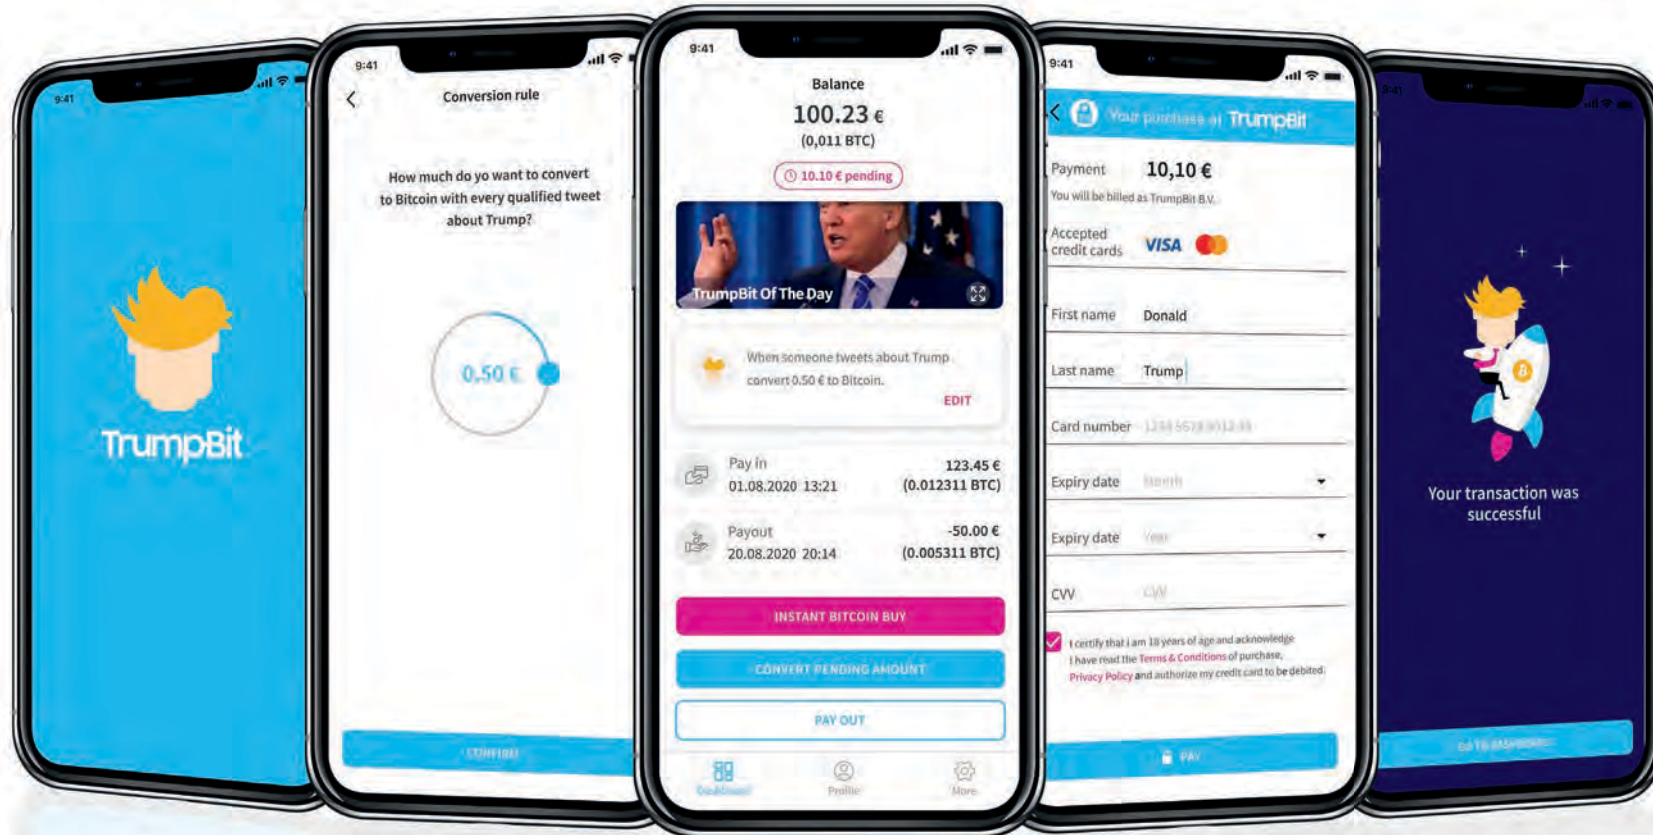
9:41

TrumpBit

9:41

Conversion rule

How much do yo want to convert to Bitcoin with every qualified tweet about Trump?

0,50 €

CONFIRM

9:41

Balance

100.23 €

(0,011 BTC)

10.10 € pending

TrumpBit Of The Day

When someone tweets about Trump convert 0.50 € to Bitcoin.

EDIT

Pay in
01.08.2020 13:21
123.45 €
(0.012311 BTC)

Payout
20.08.2020 20:14
-50.00 €
(0.005311 BTC)

INSTANT BITCOIN BUY

CONVERT PENDING AMOUNT

PAY OUT

Dashboard
Profile
More

9:41

Your purchase at TrumpBit

Payment 10,10 €

You will be billed as TrumpBit B.V.

Accepted credit cards VISA

First name Donald

Last name Trump

Card number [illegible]

Expiry date Month

Expiry date Year

CVV CVV

I certify that I am 18 years of age and acknowledge I have read the Terms & Conditions of purchase, Privacy Policy and authorize my credit card to be debited.

PAY

9:41

Your transaction was successful

GO TO DASHBOARD